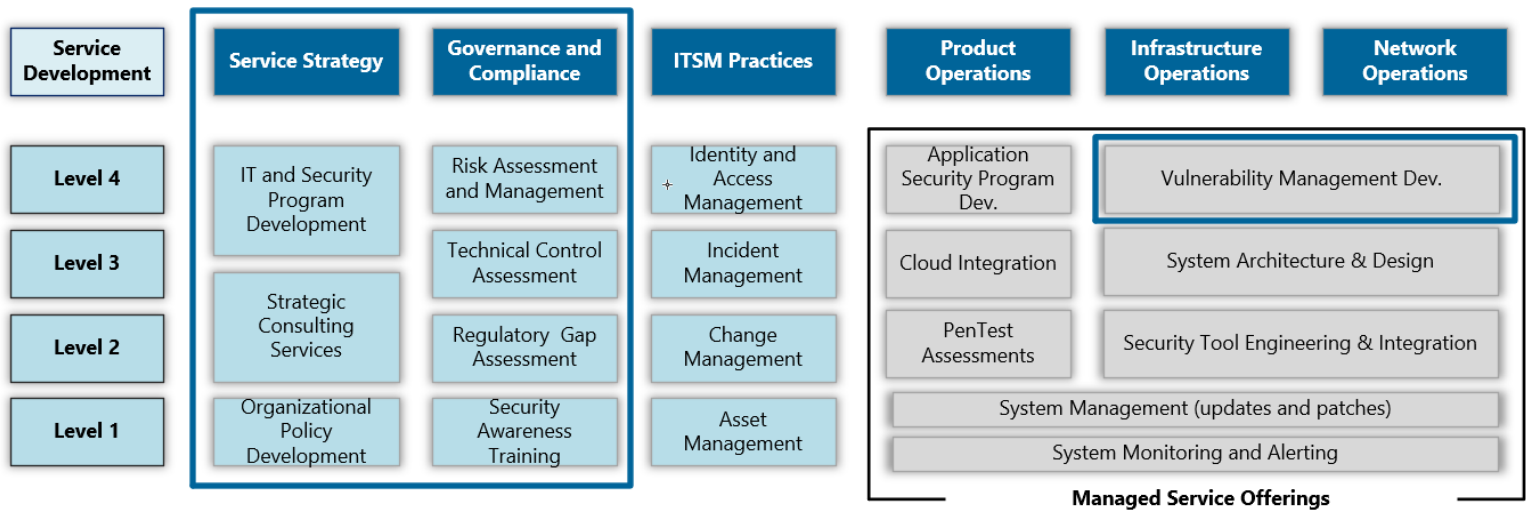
Service Development

Service Strategy

Governance and Compliance

ITSM Practices

Product Operations

Infrastructure Operations

Network Operations

Level 4

Level 3

Level 2

Level 1

IT and Security Program Development

Strategic Consulting Services

Organizational Policy Development

Risk Assessment and Management

Technical Control Assessment

Regulatory Gap Assessment

Security Awareness Training

Identity and Access Management

Incident Management

Change Management

Asset Management

Application Security Program Dev.

Vulnerability Management Dev.

Cloud Integration

System Architecture & Design

PenTest Assessments

Security Tool Engineering & Integration

System Management (updates and patches)

System Monitoring and Alerting

Managed Service Offerings